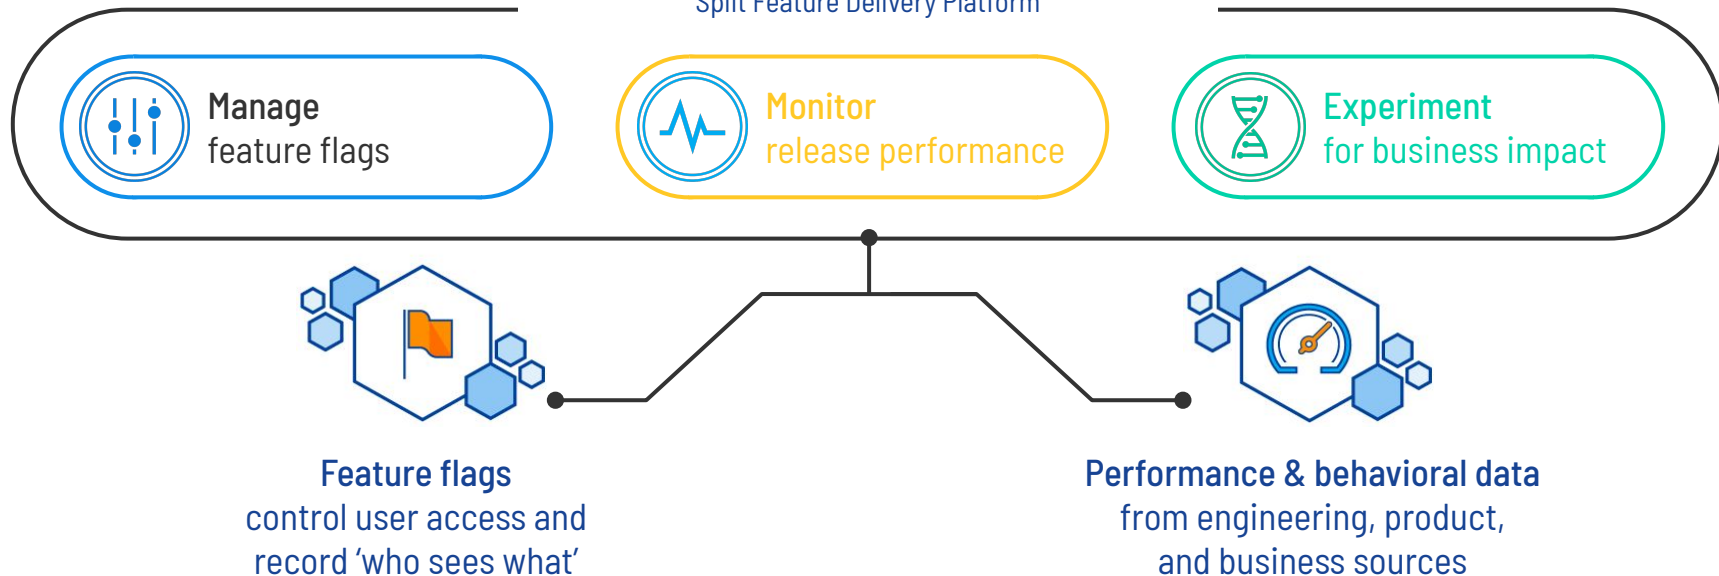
Split Feature Delivery Platform

Manage
feature flags

Monitor
release performance

Experiment
for business impact

Feature flags
control user access and record 'who sees what'

Performance & behavioral data
from engineering, product, and business sources